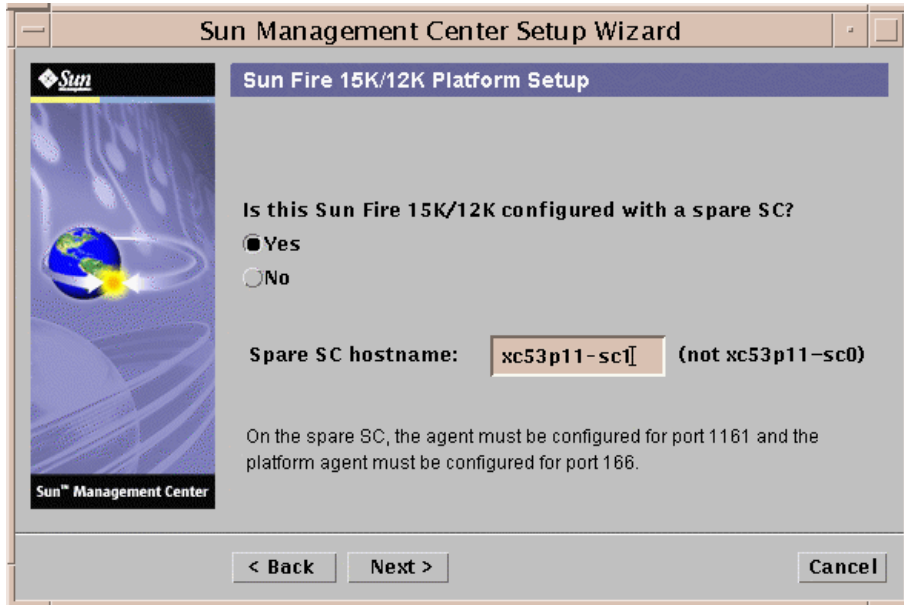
Sun Management Center Setup Wizard

Sun

Sun™ Management Center

Sun Fire 15K/12K Platform Setup

Is this Sun Fire 15K/12K configured with a spare SC?

Yes

No

Spare SC hostname: xc53p11-sc1 (not xc53p11-sc0)

On the spare SC, the agent must be configured for port 1161 and the platform agent must be configured for port 166.

< Back Next > Cancel